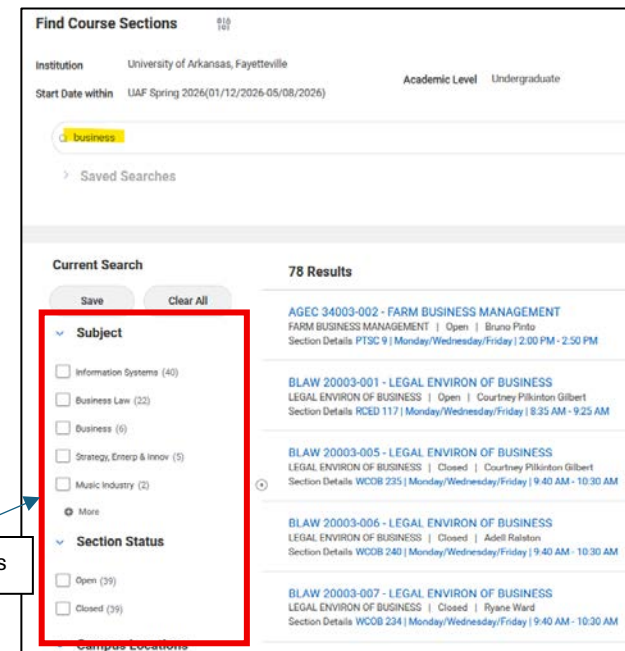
Find Course Sections

Institution University of Arkansas, Fayetteville

Start Date within UAF Spring 2026(01/12/2026-05/08/2026)

Academic Level Undergraduate

business

Saved Searches

Current Search

Save

Clear All

Subject

Information Systems (40)

Business Law (22)

Business (6)

Strategy, Enterp & Innov (5)

Music Industry (2)

More

Section Status

Open (39)

Closed (39)

Campus Locations

s

78 Results

AGEC 34003-002 - FARM BUSINESS MANAGEMENT
FARM BUSINESS MANAGEMENT | Open | Bruno Pinto
Section Details PTSC 9 | Monday/Wednesday/Friday | 2:00 PM - 2:50 PM

BLAW 20003-001 - LEGAL ENVIRON OF BUSINESS
LEGAL ENVIRON OF BUSINESS | Open | Courtney Pilkinton Gilbert
Section Details RCED 117 | Monday/Wednesday/Friday | 8:35 AM - 9:25 AM

BLAW 20003-005 - LEGAL ENVIRON OF BUSINESS
LEGAL ENVIRON OF BUSINESS | Closed | Courtney Pilkinton Gilbert
Section Details WCOB 235 | Monday/Wednesday/Friday | 9:40 AM - 10:30 AM

BLAW 20003-006 - LEGAL ENVIRON OF BUSINESS
LEGAL ENVIRON OF BUSINESS | Closed | Adell Ralston
Section Details WCOB 240 | Monday/Wednesday/Friday | 9:40 AM - 10:30 AM

BLAW 20003-007 - LEGAL ENVIRON OF BUSINESS
LEGAL ENVIRON OF BUSINESS | Closed | Ryane Ward
Section Details WCOB 234 | Monday/Wednesday/Friday | 9:40 AM - 10:30 AM